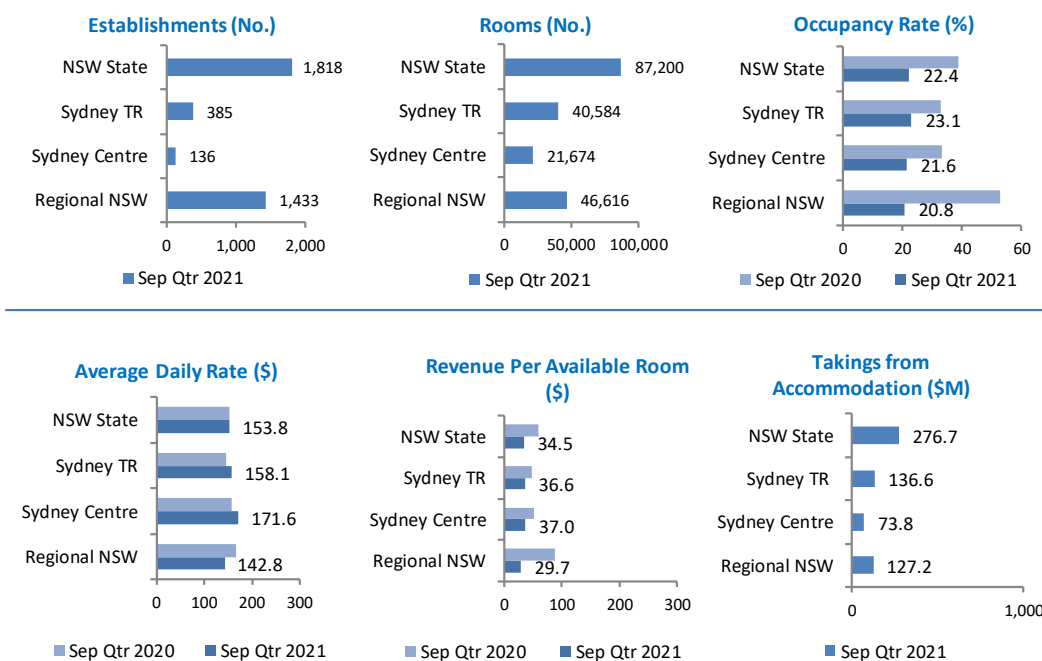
Establishments (No.)

NSW State 1,818
Sydney TR 385
Sydney Centre 136
Regional NSW 1,433

0 1,000 2,000

Sep Qtr 2021

Rooms (No.)

NSW State 87,200
Sydney TR 40,584
Sydney Centre 21,674
Regional NSW 46,616

0 50,000 100,000

Sep Qtr 2021

Occupancy Rate (%)

NSW State 22.4
Sydney TR 23.1
Sydney Centre 21.6
Regional NSW 20.8

0 20 40 60

Sep Qtr 2020 Sep Qtr 2021

Average Daily Rate ($)

NSW State 153.8
Sydney TR 158.1
Sydney Centre 171.6
Regional NSW 142.8

0 100 200 300

Sep Qtr 2020 Sep Qtr 2021

Revenue Per Available Room ($)

NSW State 34.5
Sydney TR 36.6
Sydney Centre 37.0
Regional NSW 29.7

0 100 200 300

Sep Qtr 2020 Sep Qtr 2021

Takings from Accommodation ($M)

NSW State 276.7
Sydney TR 136.6
Sydney Centre 73.8
Regional NSW 127.2

0 1,000

Sep Qtr 2021